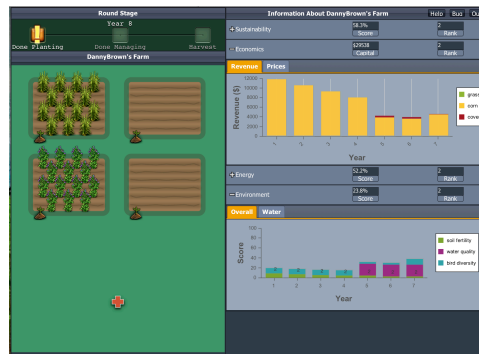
Round Stage
Year 8
Done Planting Done Managing Harvest
DannyBrown's Farm

Information About DannyBrown's Farm
Help Bug Qu
+ Sustainability 58.3% Score 2 Rank
− Economics $29538 Capital 2 Rank
Revenue Prices
Revenue ($)
10000
9000
8000
7000
6000
5000
4000
3000
2000
1000
0
1 2 3 4 5 6 7
Year
grass
corn
cover
+ Energy 52.2% Score 2 Rank
− Environment 23.8% Score 2 Rank
Overall Water
Score
100
90
80
70
60
50
40
30
20
10
0
1 2 3 4 5 6 7
Year
soil fertility
water quality
bird diversity